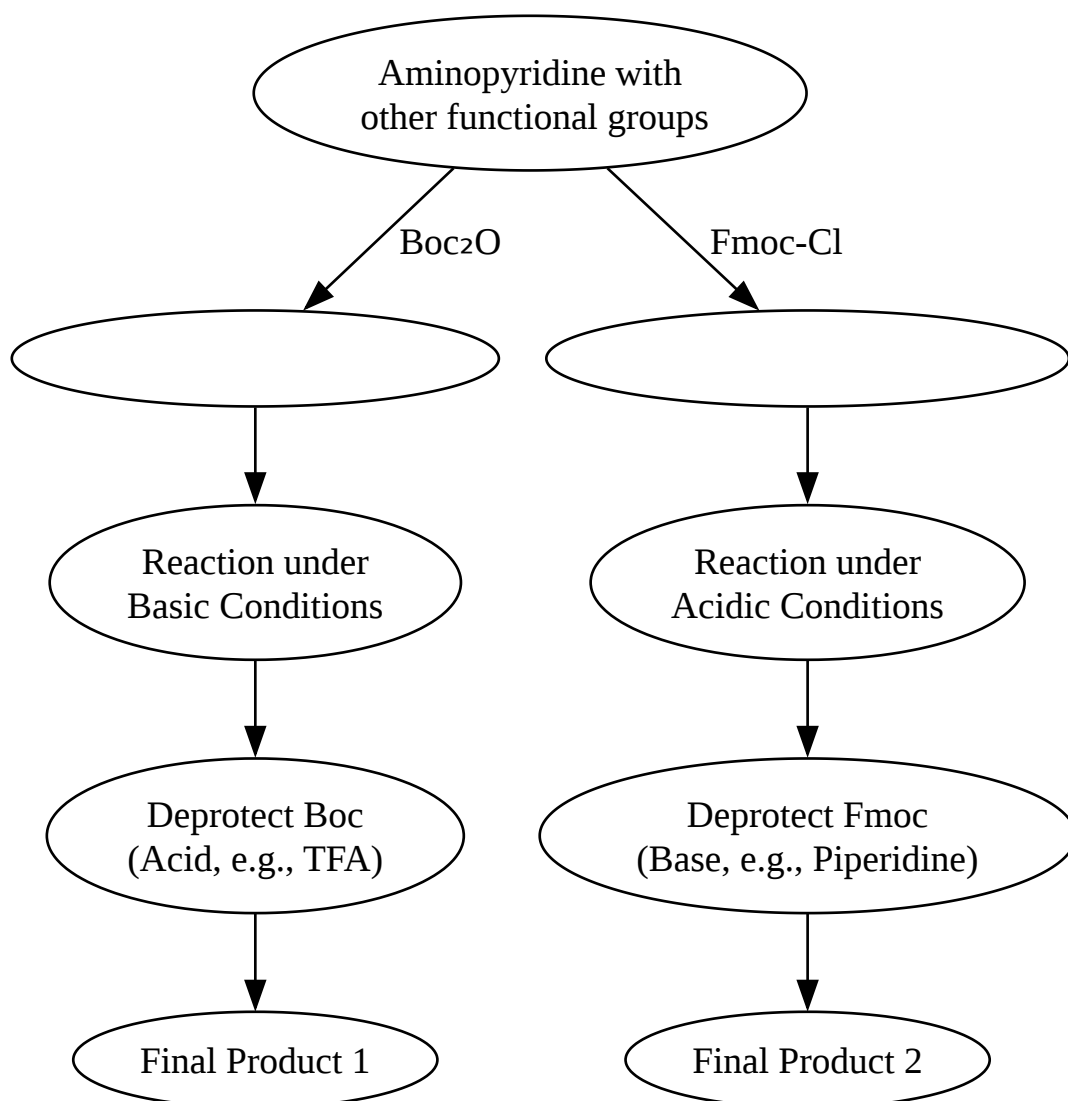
Aminopyridine with other functional groups

$Boc_2O$

Fmoc-Cl

Reaction under Basic Conditions

Reaction under Acidic Conditions

Deprotect Boc (Acid, e.g., TFA)

Deprotect Fmoc (Base, e.g., Piperidine)

Final Product 1

Final Product 2